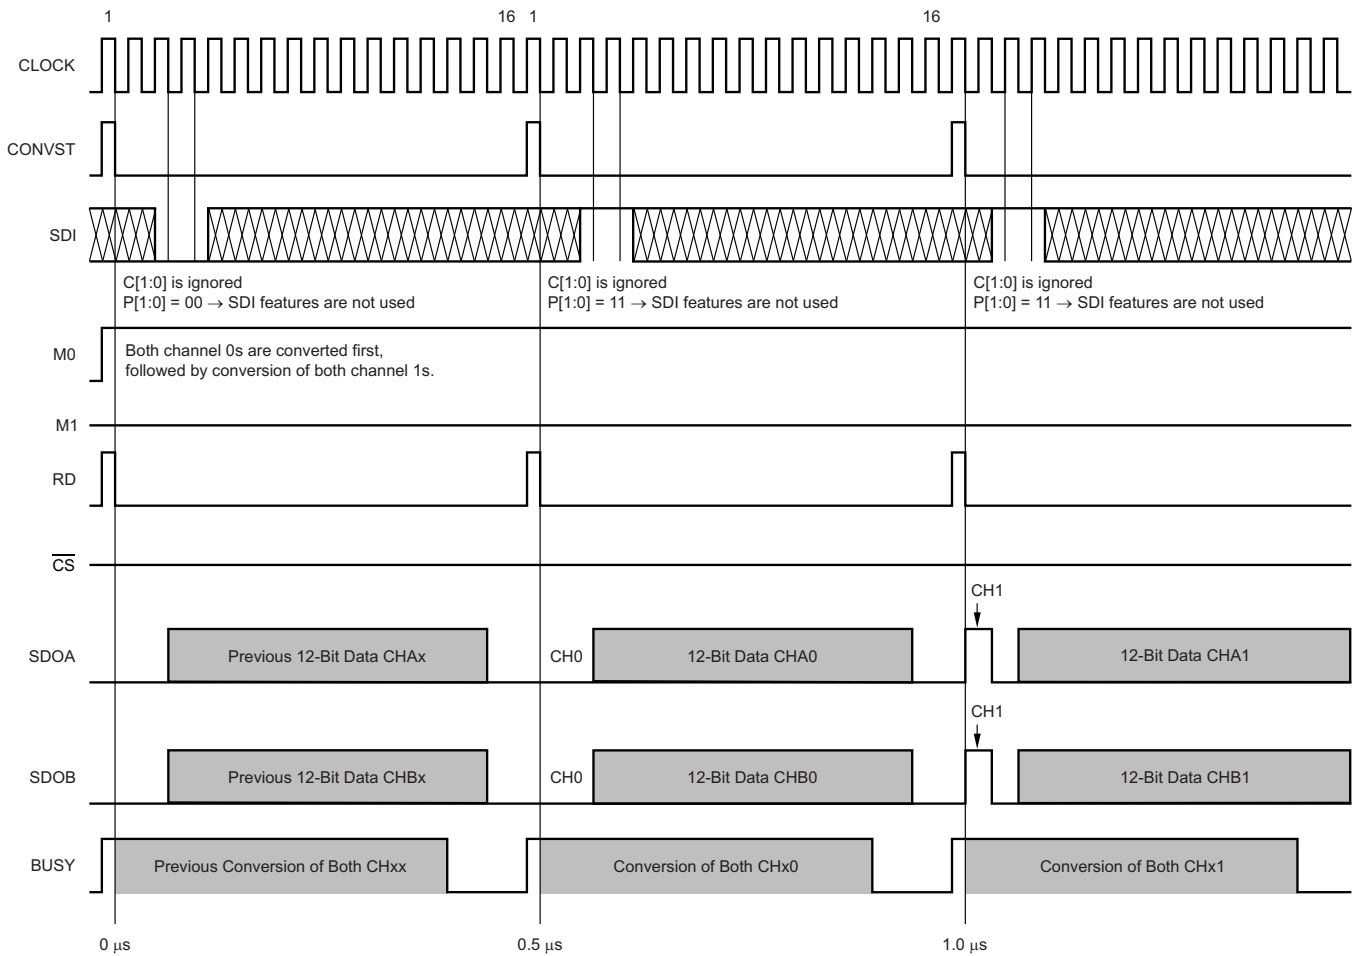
1

16 1

16

CLOCK

CONVST

SDI

C[1:0] is ignored
P[1:0] = 00 $\rightarrow$ SDI features are not used

C[1:0] is ignored
P[1:0] = 11 $\rightarrow$ SDI features are not used

C[1:0] is ignored
P[1:0] = 11 $\rightarrow$ SDI features are not used

M0

Both channel 0s are converted first, followed by conversion of both channel 1s.

M1

RD

$\overline{CS}$

CH1

SDOA

Previous 12-Bit Data CHAx

CH0

12-Bit Data CHA0

12-Bit Data CHA1

CH1

SDOB

Previous 12-Bit Data CHBx

CH0

12-Bit Data CHB0

12-Bit Data CHB1

BUSY

Previous Conversion of Both CHxx

Conversion of Both CHx0

Conversion of Both CHx1

0 $\mu$s

0.5 $\mu$s

1.0 $\mu$s